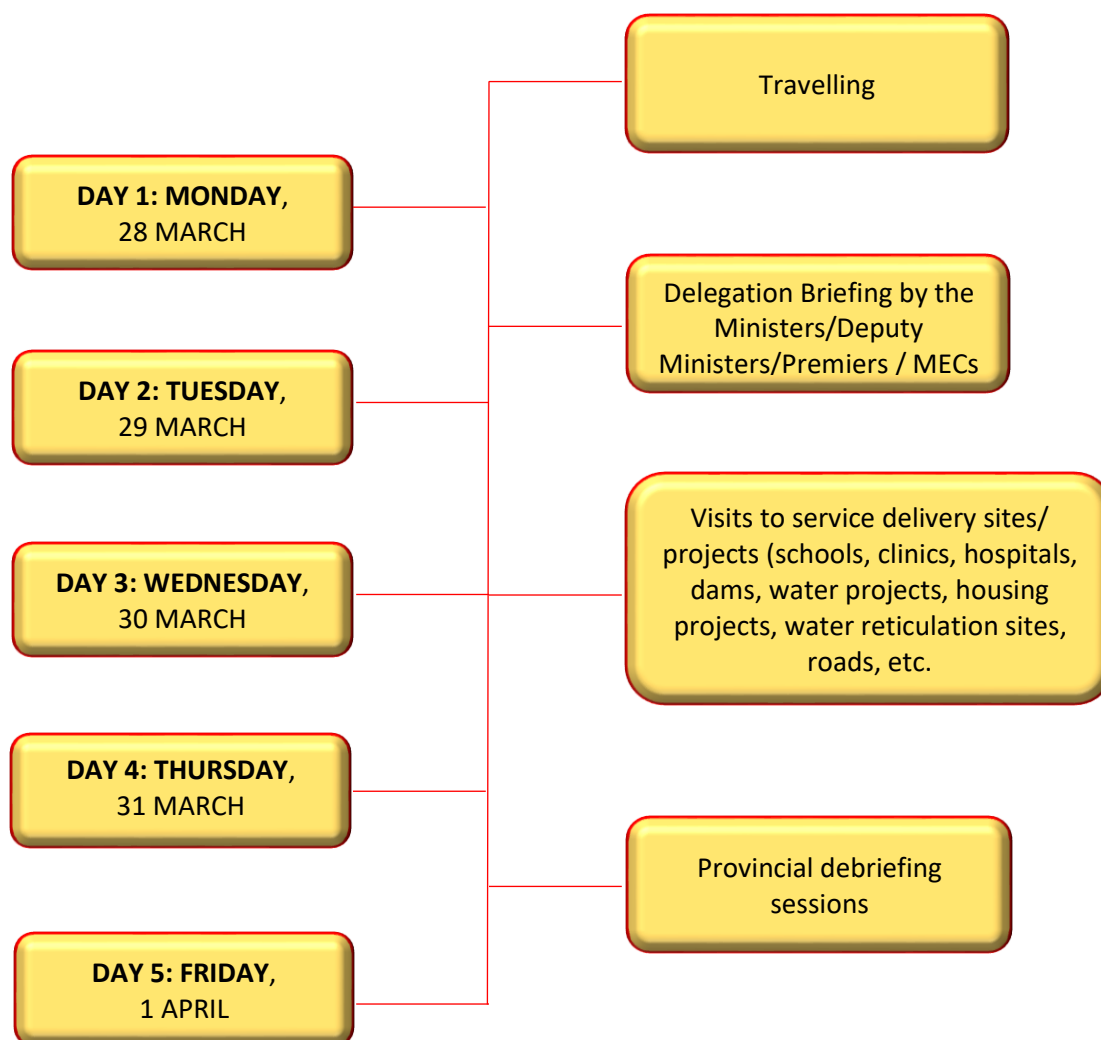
DAY 1: MONDAY, 28 MARCH

DAY 2: TUESDAY, 29 MARCH

DAY 3: WEDNESDAY, 30 MARCH

DAY 4: THURSDAY, 31 MARCH

DAY 5: FRIDAY, 1 APRIL

Travelling

Delegation Briefing by the Ministers/Deputy Ministers/Premiers / MECs

Visits to service delivery sites/ projects (schools, clinics, hospitals, dams, water projects, housing projects, water reticulation sites, roads, etc.

Provincial debriefing sessions